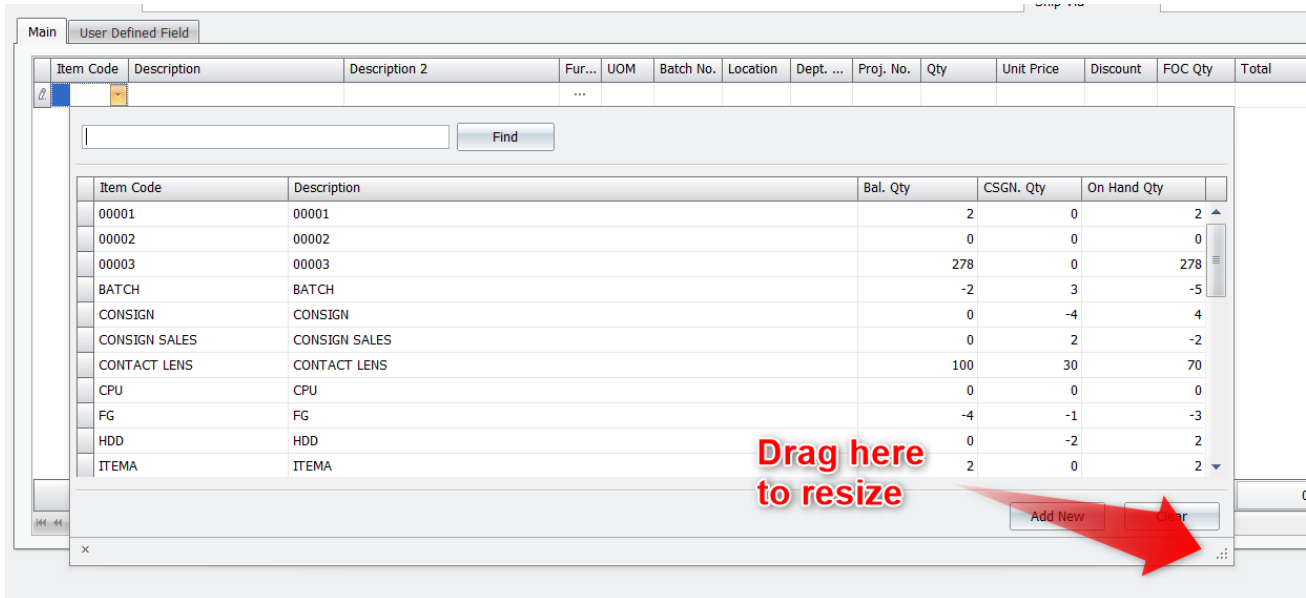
Main | User Defined Field

| Item Code | Description | Description 2 | Fur... | UOM | Batch No. | Location | Dept. ... | Proj. No. | Qty | Unit Price | Discount | FOC Qty | Total |
|---|---|---|---|---|---|---|---|---|---|---|---|---|---|
| | | | ... | | | | | | | | | | |

Find

| Item Code | Description | Bal. Qty | CSGN. Qty | On Hand Qty |
|---|---|---|---|---|
| 00001 | 00001 | 2 | 0 | 2 |
| 00002 | 00002 | 0 | 0 | 0 |
| 00003 | 00003 | 278 | 0 | 278 |
| BATCH | BATCH | -2 | 3 | -5 |
| CONSIGN | CONSIGN | 0 | -4 | 4 |
| CONSIGN SALES | CONSIGN SALES | 0 | 2 | -2 |
| CONTACT LENS | CONTACT LENS | 100 | 30 | 70 |
| CPU | CPU | 0 | 0 | 0 |
| FG | FG | -4 | -1 | -3 |
| HDD | HDD | 0 | -2 | 2 |
| ITEMA | ITEMA | 2 | 0 | 2 |

Drag here to resize

Add New
Clear
×